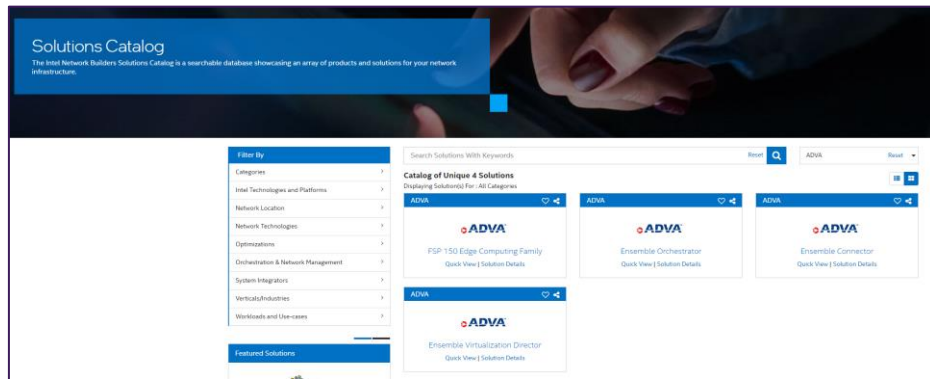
Solutions Catalog

The Intel Network Builders Solutions Catalog is a searchable database showcasing an array of products and solutions for your network infrastructure.

Filter By

Categories

Intel Technologies and Platforms

Network Location

Network Technologies

Optimizations

Orchestration & Network Management

System Integrators

Verticals/Industries

Workloads and Use-cases

Featured Solutions

Search Solutions With Keywords

Reset

ADVA

Reset

Catalog of Unique 4 Solutions

Displaying Solution(s) For : All Categories

ADVA

ADVA

FSP 150 Edge Computing Family

Quick View | Solution Details

ADVA

ADVA

Ensemble Orchestrator

Quick View | Solution Details

ADVA

ADVA

Ensemble Connector

Quick View | Solution Details

ADVA

ADVA

Ensemble Virtualization Director

Quick View | Solution Details